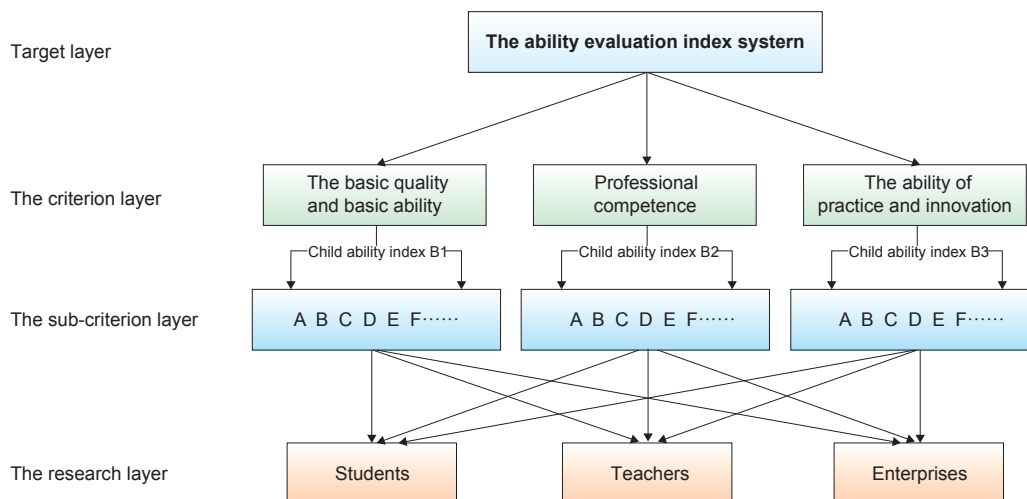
Target layer

The ability evaluation index sysrtem

The criterion layer

The basic quality and basic ability

Professional competence

The ability of practice and innovation

Child ability index B1

Child ability index B2

Child ability index B3

The sub-criterion layer

A B C D E F……

A B C D E F……

A B C D E F……

The research layer

Students

Teachers

Enterprises